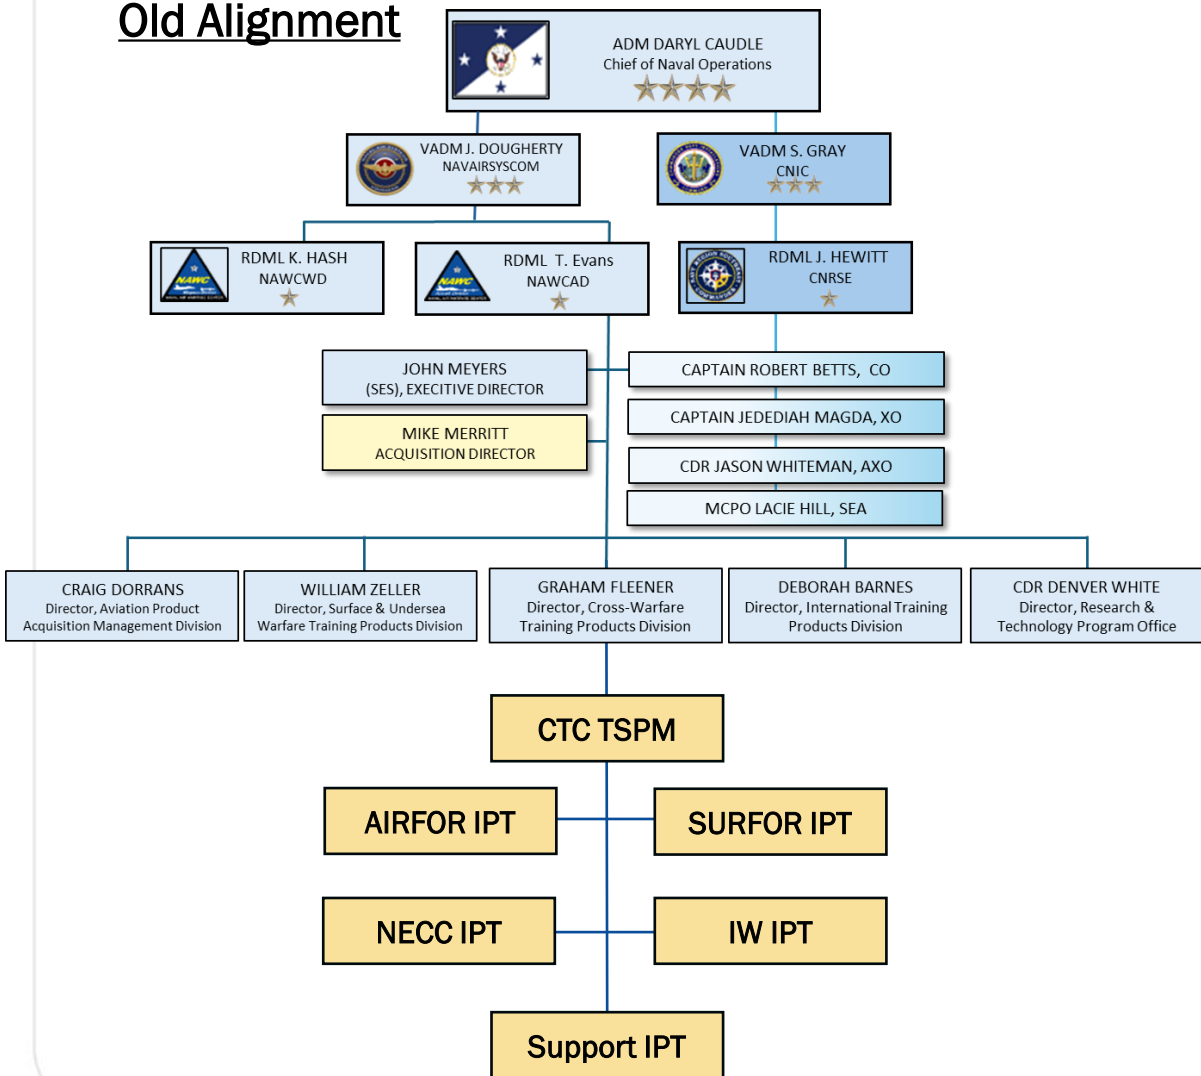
Old Alignment

ADM DARYL CAUDLE
Chief of Naval Operations

VADM J. DOUGHERTY
NAVAIRSYSCOM

VADM S. GRAY
CNIC

RDML K. HASH
NAWCWD

RDML T. Evans
NAWCAD

RDML J. HEWITT
CNRSE

JOHN MEYERS
(SES), EXECUTIVE DIRECTOR

MIKE MERRITT
ACQUISITION DIRECTOR

CAPTAIN ROBERT BETTS, CO

CAPTAIN JEDEDIAH MAGDA, XO

CDR JASON WHITEMAN, AXO

MCPO LACIE HILL, SEA

CRAIG DORRANS
Director, Aviation Product Acquisition Management Division

WILLIAM ZELLER
Director, Surface & Undersea Warfare Training Products Division

GRAHAM FLEENER
Director, Cross-Warfare Training Products Division

DEBORAH BARNES
Director, International Training Products Division

CDR DENVER WHITE
Director, Research & Technology Program Office

CTC TSPM

AIRFOR IPT

SURFOR IPT

NECC IPT

IW IPT

Support IPT